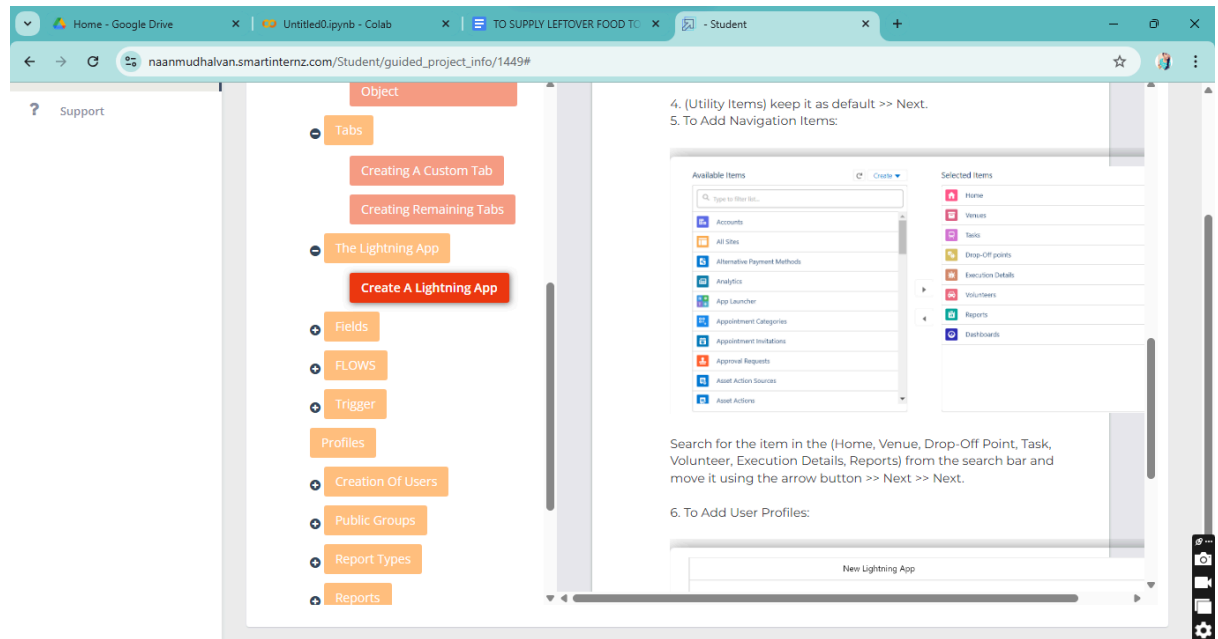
Home - Google Drive
Untitled0.ipynb - Colab
TO SUPPLY LEFTOVER FOOD TO
- Student
naanmudhalvan.smartinternz.com/Student/guided_project_info/1449#

? Support

Object
Tabs
Creating A Custom Tab
Creating Remaining Tabs
The Lightning App
Create A Lightning App
Fields
FLOWS
Trigger
Profiles
Creation Of Users
Public Groups
Report Types
Reports

4. (Utility Items) keep it as default >> Next.
5. To Add Navigation Items:

Available Items
Create
Type to filter list...
Accounts
All Sites
Alternative Payment Methods
Analytics
App Launcher
Appointment Categories
Appointment Invitations
Approval Requests
Asset Action Sources
Asset Actions

Selected Items
Home
Venues
Tasks
Drop-Off points
Execution Details
Volunteers
Reports
Dashboards

Search for the item in the (Home, Venue, Drop-Off Point, Task, Volunteer, Execution Details, Reports) from the search bar and move it using the arrow button >> Next >> Next.

6. To Add User Profiles:

New Lightning App